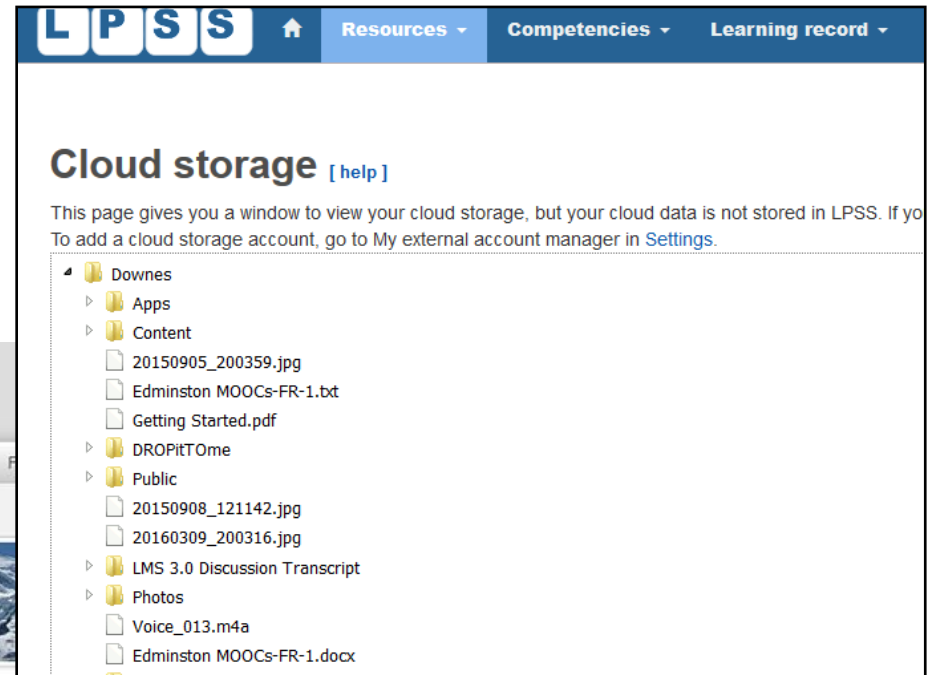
LPSS Resources ▾ Competencies ▾ Learning record ▾

Cloud storage [ help ]

This page gives you a window to view your cloud storage, but your cloud data is not stored in LPSS. If yo
To add a cloud storage account, go to My external account manager in Settings.

Downes
Apps
Content
20150905_200359.jpg
Edminston MOOCs-FR-1.txt
Getting Started.pdf
DROPitTOme
Public
20150908_121142.jpg
20160309_200316.jpg
LMS 3.0 Discussion Transcript
Photos
Voice_013.m4a
Edminston MOOCs-FR-1.docx